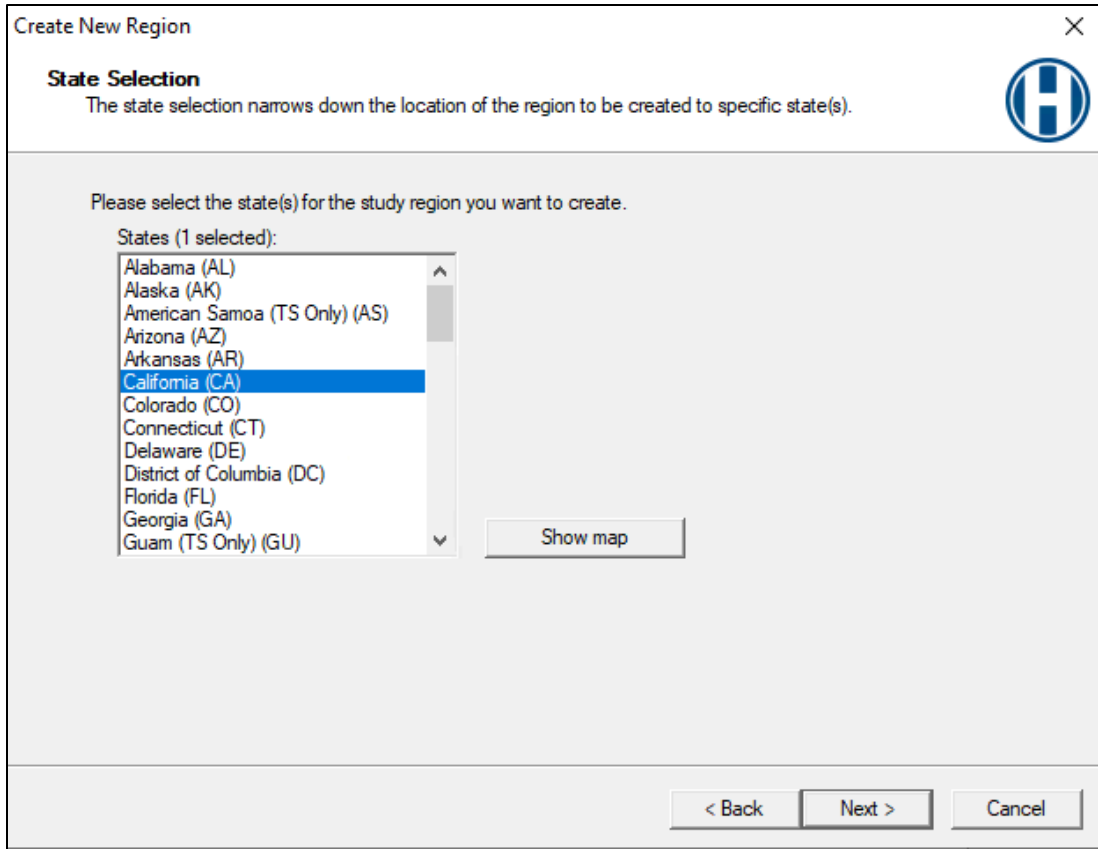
Create New Region

State Selection
The state selection narrows down the location of the region to be created to specific state(s).

Please select the state(s) for the study region you want to create.

States (1 selected):

Alabama (AL)
Alaska (AK)
American Samoa (TS Only) (AS)
Arizona (AZ)
Arkansas (AR)
California (CA)
Colorado (CO)
Connecticut (CT)
Delaware (DE)
District of Columbia (DC)
Florida (FL)
Georgia (GA)
Guam (TS Only) (GU)

Show map

< Back
Next >
Cancel